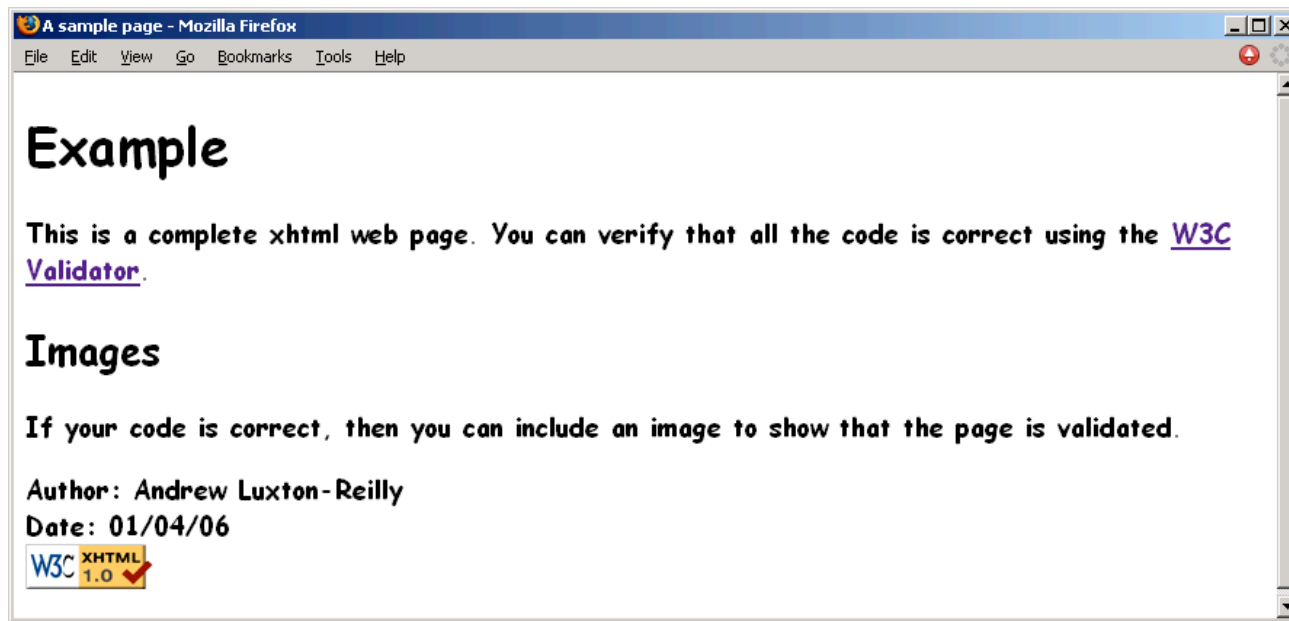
A sample page - Mozilla Firefox

File Edit View Go Bookmarks Tools Help

# Example

This is a complete xhtml web page. You can verify that all the code is correct using the W3C Validator.

## Images

If your code is correct, then you can include an image to show that the page is validated.

Author: Andrew Luxton-Reilly
Date: 01/04/06

W3C XHTML 1.0